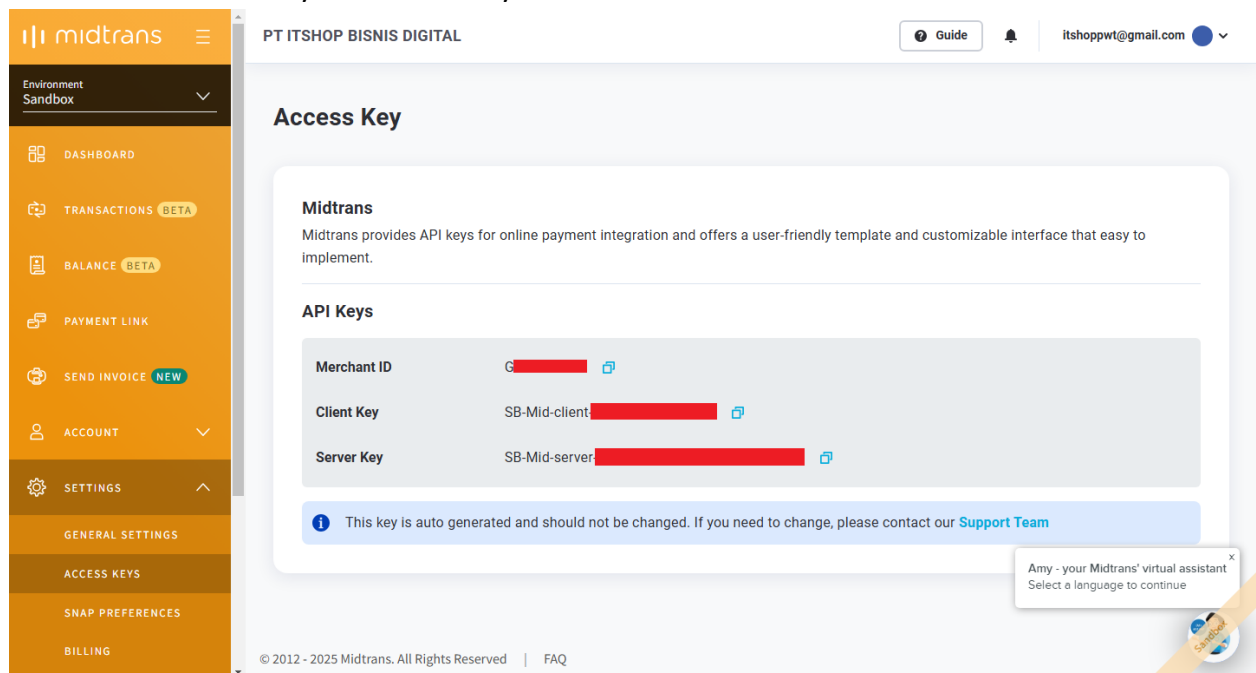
midtrans

Environment
Sandbox

DASHBOARD
TRANSACTIONS BETA
BALANCE BETA
PAYMENT LINK
SEND INVOICE NEW
ACCOUNT
SETTINGS
GENERAL SETTINGS
ACCESS KEYS
SNAP PREFERENCES
BILLING

PT ITSHOP BISNIS DIGITAL

Guide

itshoppwt@gmail.com

Access Key

Midtrans

Midtrans provides API keys for online payment integration and offers a user-friendly template and customizable interface that easy to implement.

API Keys

| Merchant ID | G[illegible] |
|---|---|
| Client Key | SB-Mid-client-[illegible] |
| Server Key | SB-Mid-server-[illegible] |

This key is auto generated and should not be changed. If you need to change, please contact our Support Team

Amy - your Midtrans' virtual assistant
Select a language to continue

Sandbox

© 2012 - 2025 Midtrans. All Rights Reserved | FAQ